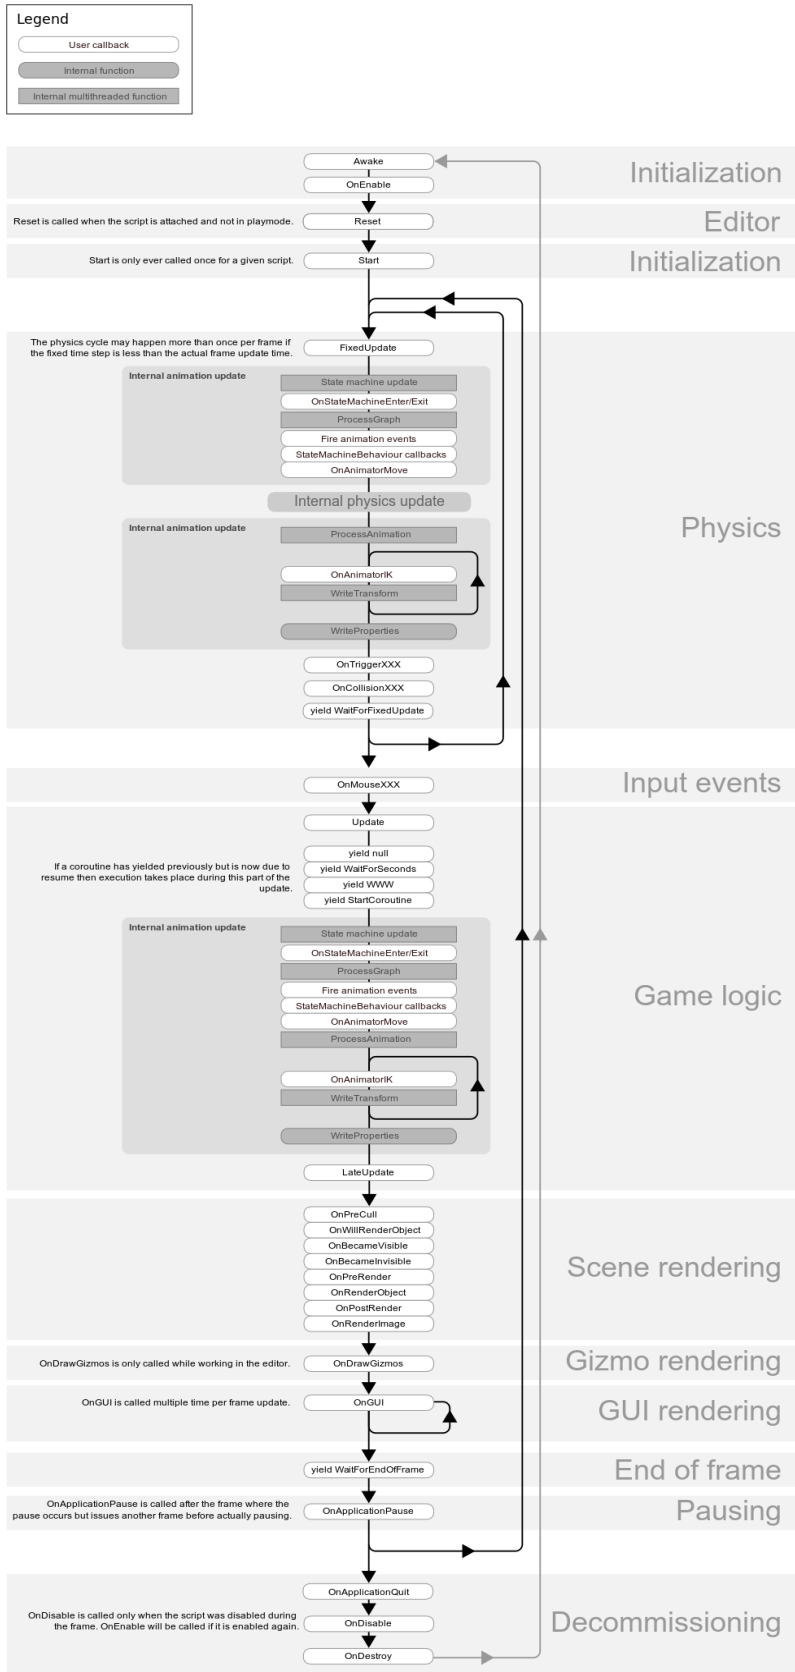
Legend
User callback
Internal function
Internal multithreaded function

Awake
OnEnable
Initialization

Reset is called when the script is attached and not in playmode.
Reset
Editor

Start is only ever called once for a given script.
Start
Initialization

The physics cycle may happen more than once per frame if the fixed time step is less than the actual frame update time.
FixedUpdate
Internal animation update
State machine update
OnStateMachineEnter/Exit
ProcessGraph
Fire animation events
StateMachineBehaviour callbacks
OnAnimatorMove
Internal physics update
Internal animation update
ProcessAnimation
OnAnimatorIK
WriteTransform
WriteProperties
OnTriggerXXX
OnCollisionXXX
yield WaitForFixedUpdate
Physics

OnMouseXXX
Input events

Update
If a coroutine has yielded previously but is now due to resume then execution takes place during this part of the update.
yield null
yield WaitForSeconds
yield WWW
yield StartCoroutine
Internal animation update
State machine update
OnStateMachineEnter/Exit
ProcessGraph
Fire animation events
StateMachineBehaviour callbacks
OnAnimatorMove
ProcessAnimation
OnAnimatorIK
WriteTransform
WriteProperties
LateUpdate
Game logic

OnPreCull
OnWillRenderObject
OnBecameVisible
OnBecameInvisible
OnPreRender
OnRenderObject
OnPostRender
OnRenderImage
Scene rendering

OnDrawGizmos is only called while working in the editor.
OnDrawGizmos
Gizmo rendering

OnGUI is called multiple time per frame update.
OnGUI
GUI rendering

yield WaitForEndOfFrame
End of frame

OnApplicationPause is called after the frame where the pause occurs but issues another frame before actually pausing.
OnApplicationPause
Pausing

OnApplicationQuit
OnDisable is called only when the script was disabled during the frame. OnEnable will be called if it is enabled again.
OnDisable
OnDestroy
Decommissioning